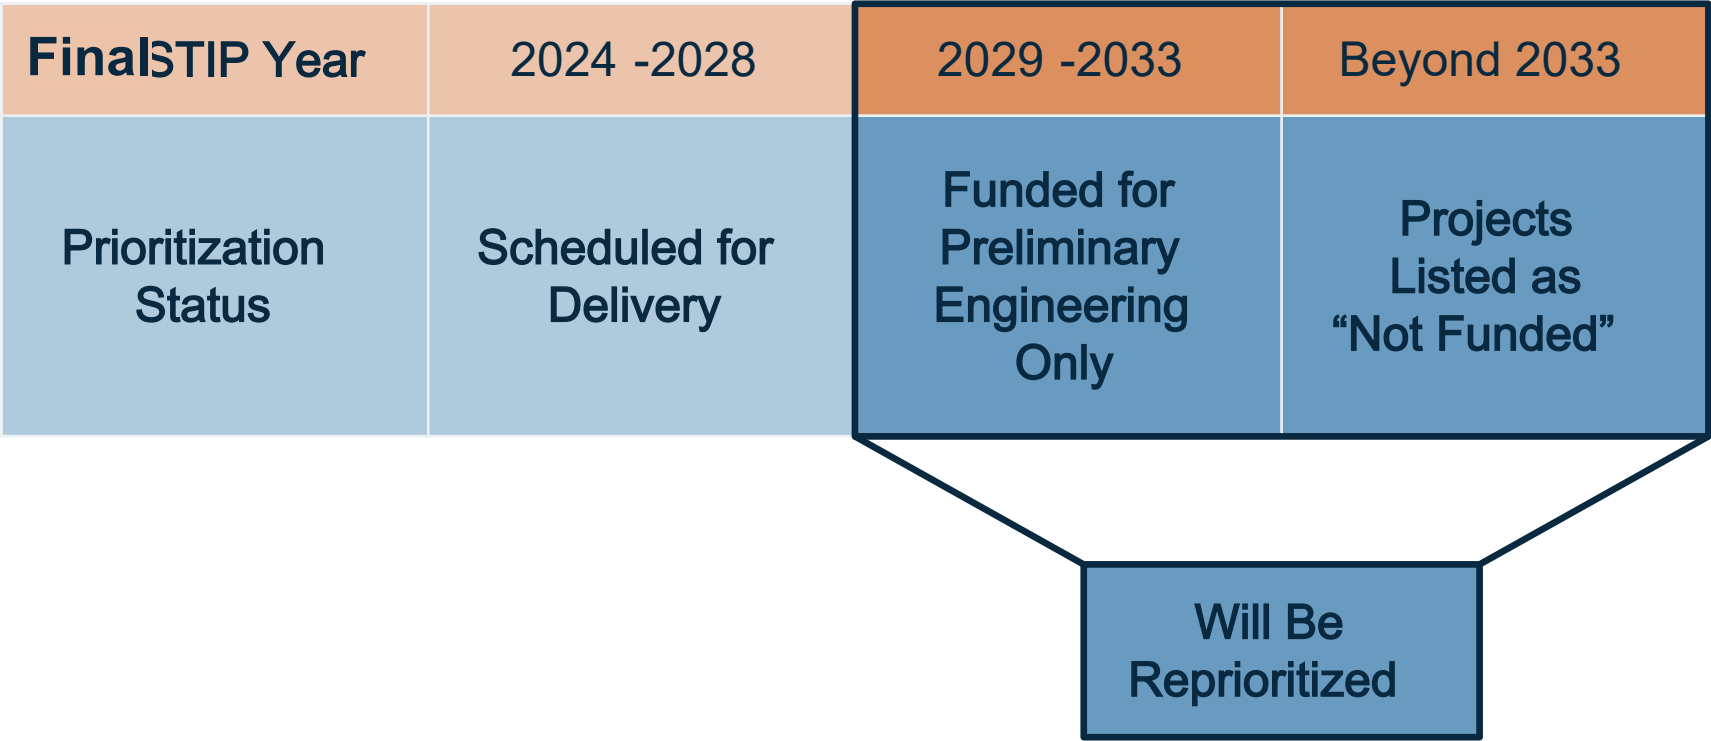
| FinalSTIP Year | 2024 -2028 | 2029 -2033 | Beyond 2033 |
|---|---|---|---|
| Prioritization Status | Scheduled for Delivery | Funded for Preliminary Engineering Only | Projects Listed as “Not Funded” |

Will Be Reprioritized